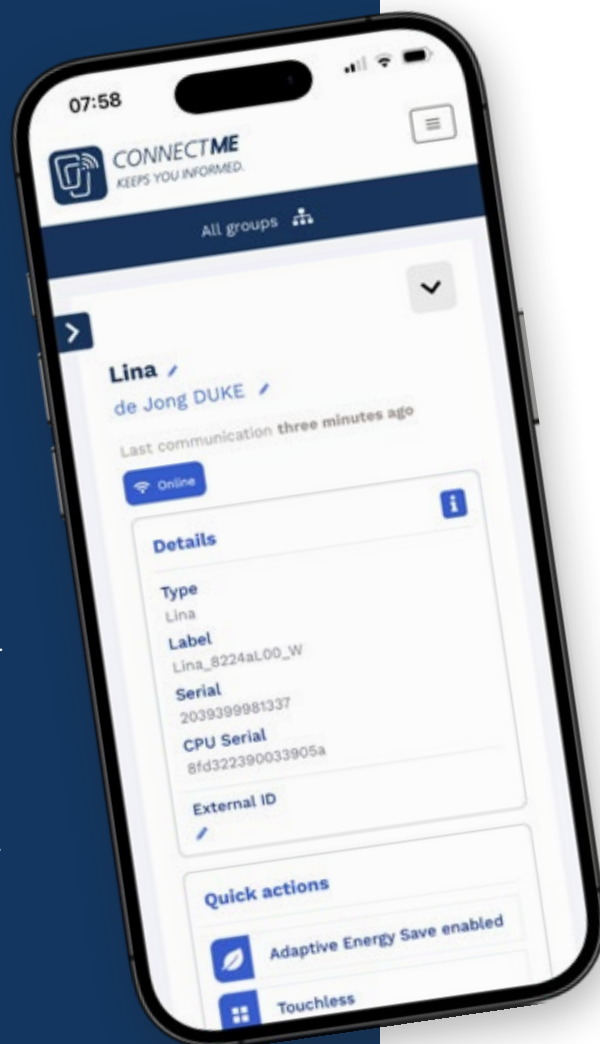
07:58

CONNECTME
KEEPS YOU INFORMED.

All groups

Lina
de Jong DUKE

Last communication three minutes ago

Online

Details

Type
Lina
Label
Lina_8224aL00_W
Serial
2039399981337
CPU Serial
8fd322390033905a
External ID

Quick actions

Adaptive Energy Save enabled

Touchless